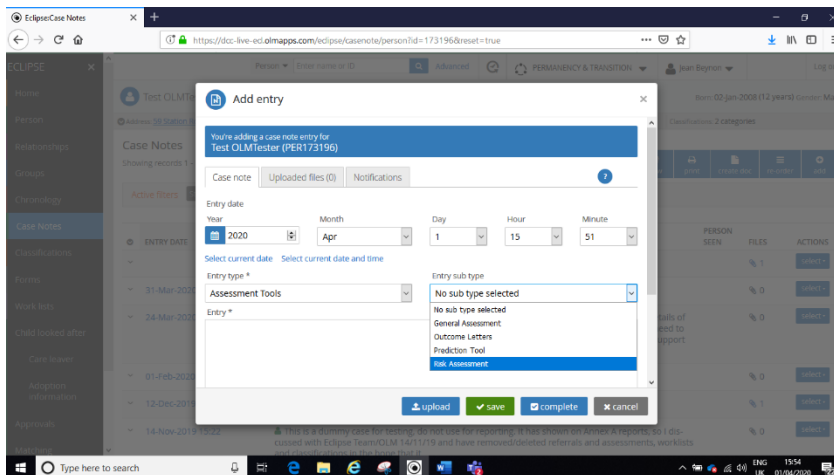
Eclipse|Case Notes
https://dcc-live-ed.olmapps.com/eclipse/casenote/person?id=173196&reset=true

ECLIPSE
Home
Person
Relationships
Groups
Chronology
Case Notes
Classifications
Forms
Work list
Child looked after
Care leaver
Adoption information
Approvals

Person Enter name or ID Advanced PERMANENCY & TRANSITION Jean Beynon Log out
Test OLMT
Born: 02-Jan-2008 (12 years) Gender: Ma
Classification: 2 categories
Case Notes
Showing records 1 -
Active filters
ENTRY DATE
31-Mar-2020
24-Mar-2020
01-Feb-2020
12-Dec-2019
14-Nov-2019 13:22
PERSON SEEN
FILES
ACTIONS
print
create doc
re-order
add
select

This is a dummy case for testing, do not use for recording. It has shows on Annex A reports, so I discussed with Eclipse Team/OLM 14/11/19 and have removed/deleted referrals and assessments, worklists

Add entry
You're adding a case note entry for
Test OLMTester (PER173196)
Case note | Uploaded files (0) | Notifications
Entry date
Year 2020
Month Apr
Day 1
Hour 15
Minute 51
Select current date Select current date and time
Entry type * Assessment Tools
Entry sub type No sub type selected
Entry *
No sub type selected
General Assessment
Outcome Letters
Prediction Tool
Risk Assessment
upload save complete cancel

Type here to search
ENG UK 15:54 01/04/2020